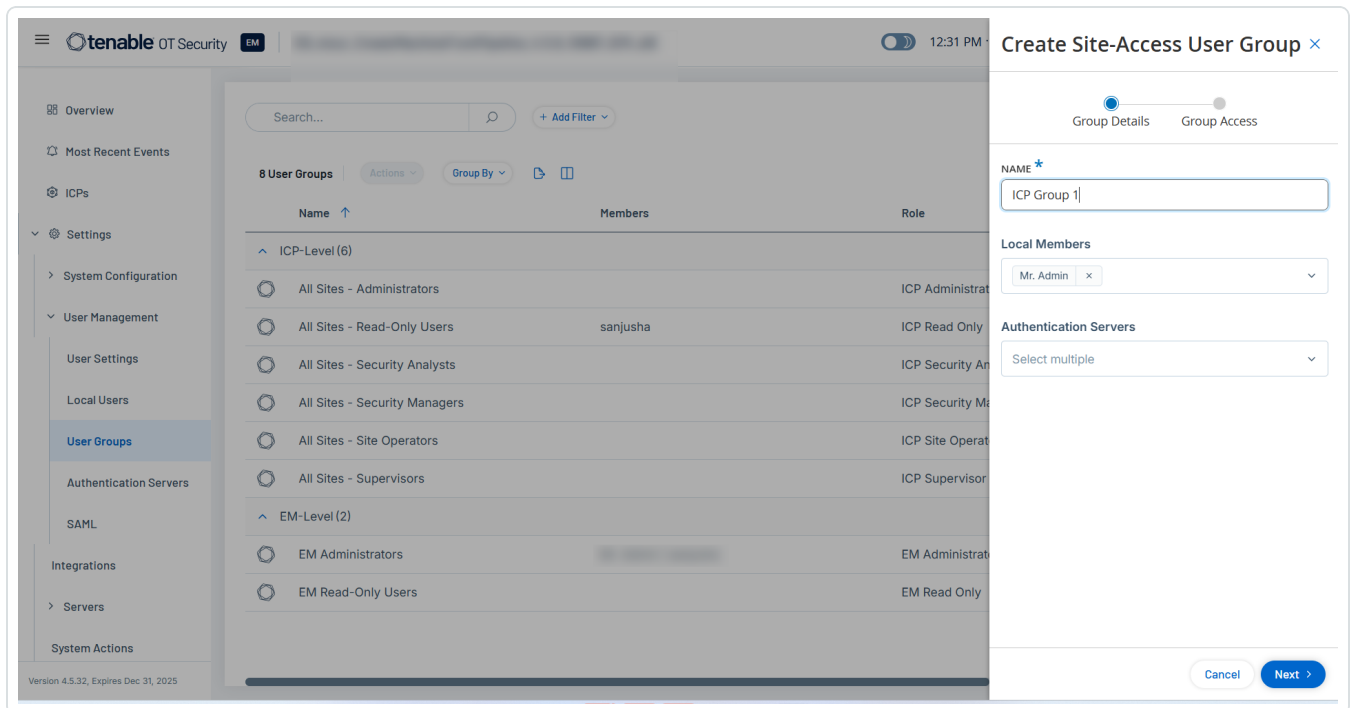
tenable OT Security EM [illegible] 12:31 PM

Overview
Most Recent Events
ICPs
Settings
System Configuration
User Management
User Settings
Local Users
User Groups
Authentication Servers
SAML
Integrations
Servers
System Actions

Version 4.5.32, Expires Dec 31, 2025

Search...
+ Add Filter

8 User Groups Actions Group By

| Name | Members | Role |
|---|---|---|
| ICP-Level (6) | | |
| All Sites - Administrators | | ICP Administrat |
| All Sites - Read-Only Users | sanjusha | ICP Read Only |
| All Sites - Security Analysts | | ICP Security An |
| All Sites - Security Managers | | ICP Security Ma |
| All Sites - Site Operators | | ICP Site Operat |
| All Sites - Supervisors | | ICP Supervisor |
| EM-Level (2) | | |
| EM Administrators | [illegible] | EM Administrat |
| EM Read-Only Users | | EM Read Only |

Create Site-Access User Group ×

Group Details Group Access

NAME *
ICP Group 1

Local Members
Mr. Admin ×

Authentication Servers
Select multiple

Cancel Next